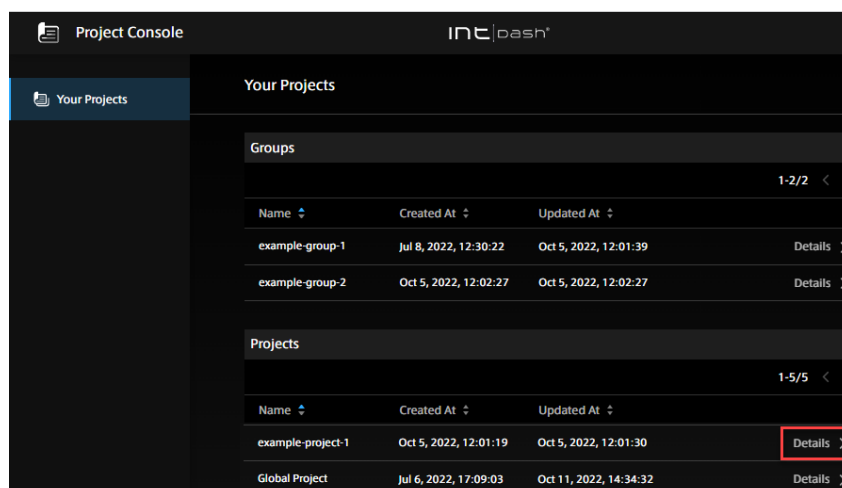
Project Console

intdash®

Your Projects

Your Projects

Groups

1-2/2

| Name | Created At | Updated At | |
|---|---|---|---|
| example-group-1 | Jul 8, 2022, 12:30:22 | Oct 5, 2022, 12:01:39 | Details |
| example-group-2 | Oct 5, 2022, 12:02:27 | Oct 5, 2022, 12:02:27 | Details |

Projects

1-5/5

| Name | Created At | Updated At | |
|---|---|---|---|
| example-project-1 | Oct 5, 2022, 12:01:19 | Oct 5, 2022, 12:01:30 | Details |
| Global Project | Jul 6, 2022, 17:09:03 | Oct 11, 2022, 14:34:32 | Details |